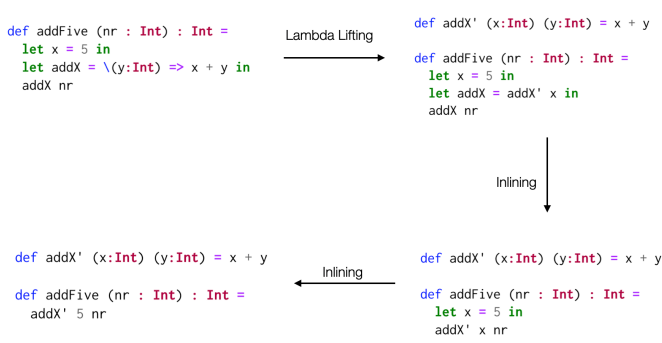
def addFive (nr : Int) : Int =
  let x = 5 in
  let addX = \(y:Int) => x + y in
  addX nr

Lambda Lifting

def addX' (x:Int) (y:Int) = x + y

def addFive (nr : Int) : Int =
  let x = 5 in
  let addX = addX' x in
  addX nr

Inlining

def addX' (x:Int) (y:Int) = x + y

def addFive (nr : Int) : Int =
  let x = 5 in
  addX' x nr

Inlining

def addX' (x:Int) (y:Int) = x + y

def addFive (nr : Int) : Int =
  addX' 5 nr